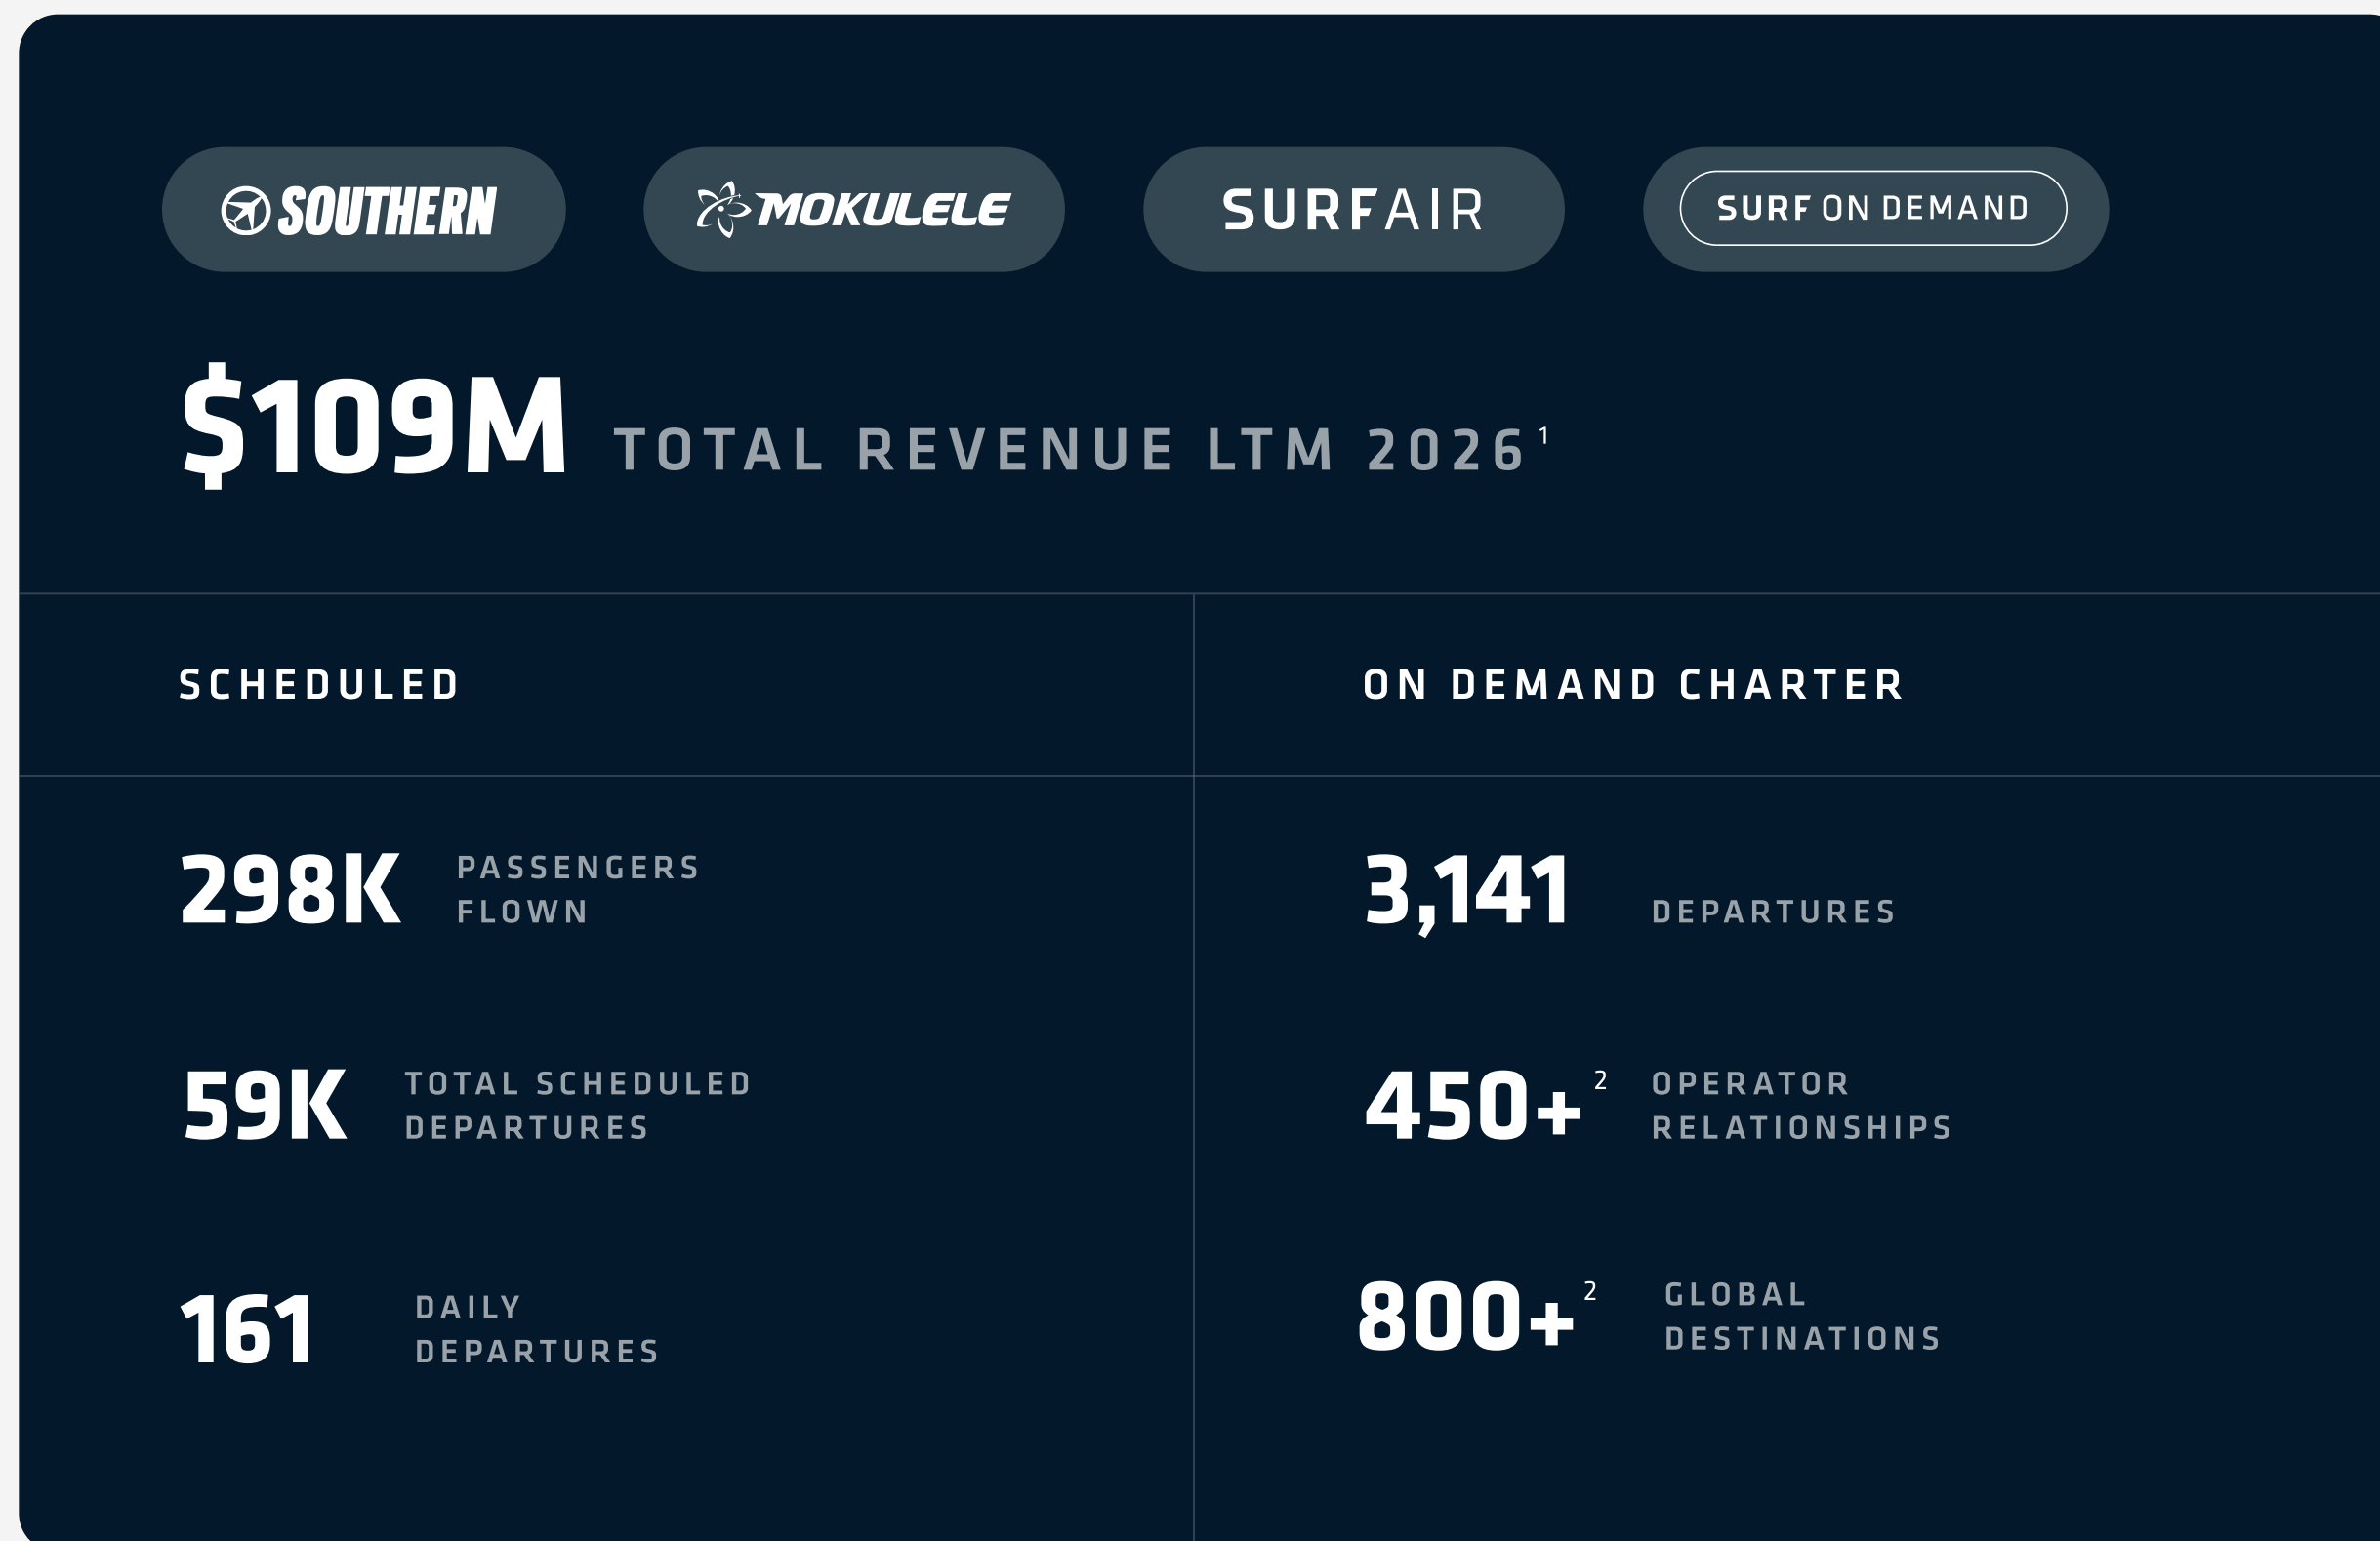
SOUTHERN

MOKULELE

SURFAIR

SURF ON DEMAND

$109M TOTAL REVENUE LTM 2026$^1$

| SCHEDULED | ON DEMAND CHARTER |
|---|---|
| 298K PASSENGERS FLOWN | 3,141 DEPARTURES |
| 59K TOTAL SCHEDULED DEPARTURES | 450+$^2$ OPERATOR RELATIONSHIPS |
| 161 DAILY DEPARTURES | 800+$^2$ GLOBAL DESTINATIONS |